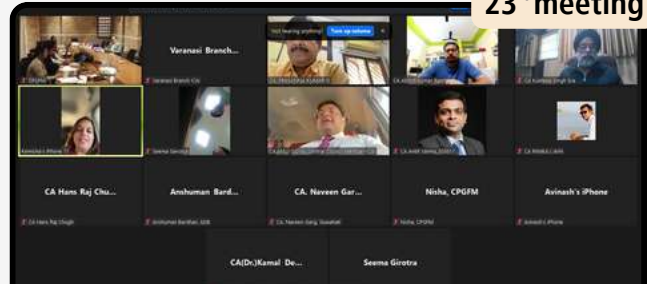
23 meeting

Varanasi Branch...

Varanasi Branch ICAI

Not hearing anything? Turn up volume

CA Kuldeep Singh

Seema Girotra

CA Hans Raj Chu...

CA Hans Raj Chugh

Anshuman Bard...

Anshuman Bardhan

CA. Naveen Gar...

CA. Naveen Garg

Nisha, CPGFM

Nisha, CPGFM

Avinash's iPhone

Avinash's iPhone

CA(Dr.)Kamal De...

Seema Girotra